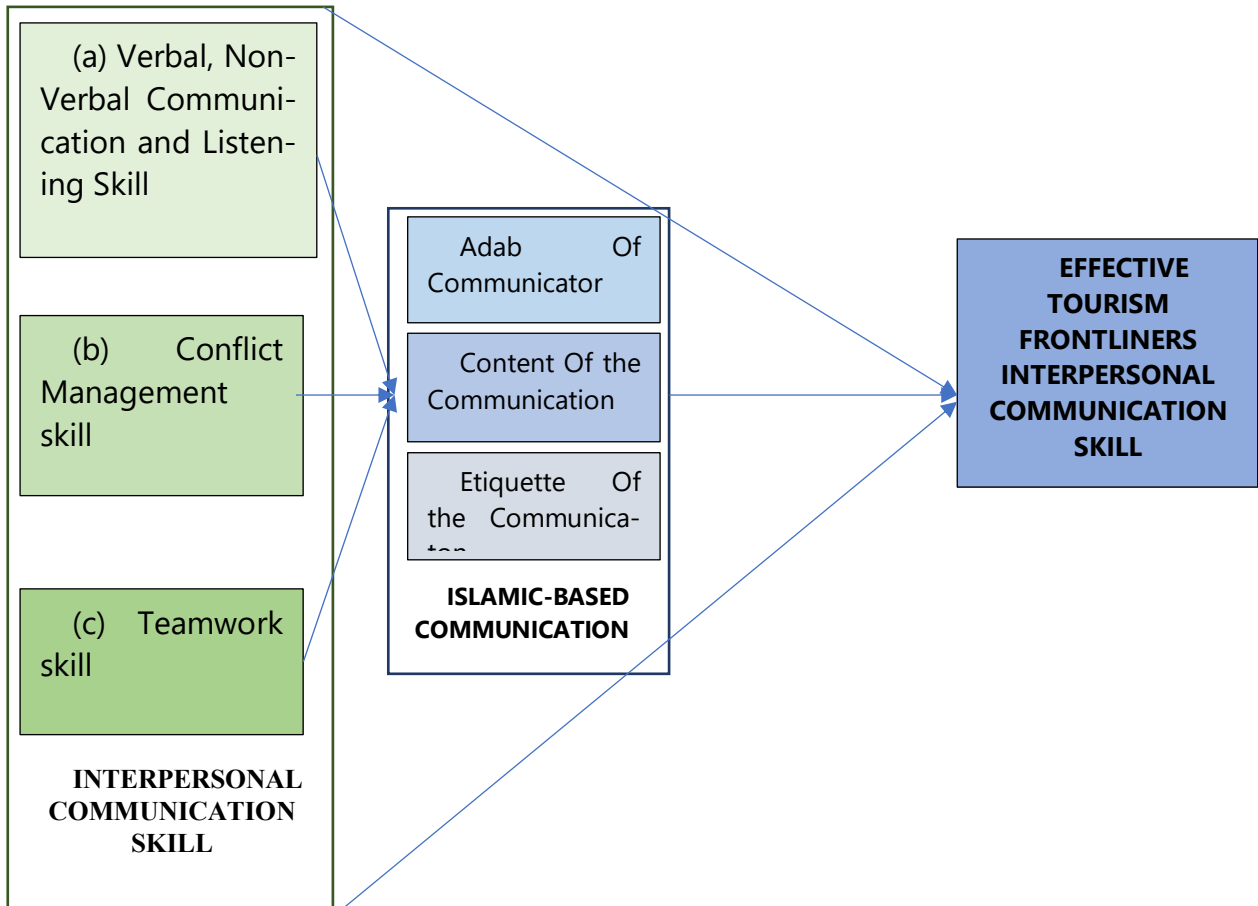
(a) Verbal, Non-Verbal Communication and Listening Skill

(b) Conflict Management skill

(c) Teamwork skill

INTERPERSONAL COMMUNICATION SKILL

Adab Of Communicator

Content Of the Communication

Etiquette Of the Communica-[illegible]

ISLAMIC-BASED COMMUNICATION

EFFECTIVE TOURISM FRONTLINERS INTERPERSONAL COMMUNICATION SKILL